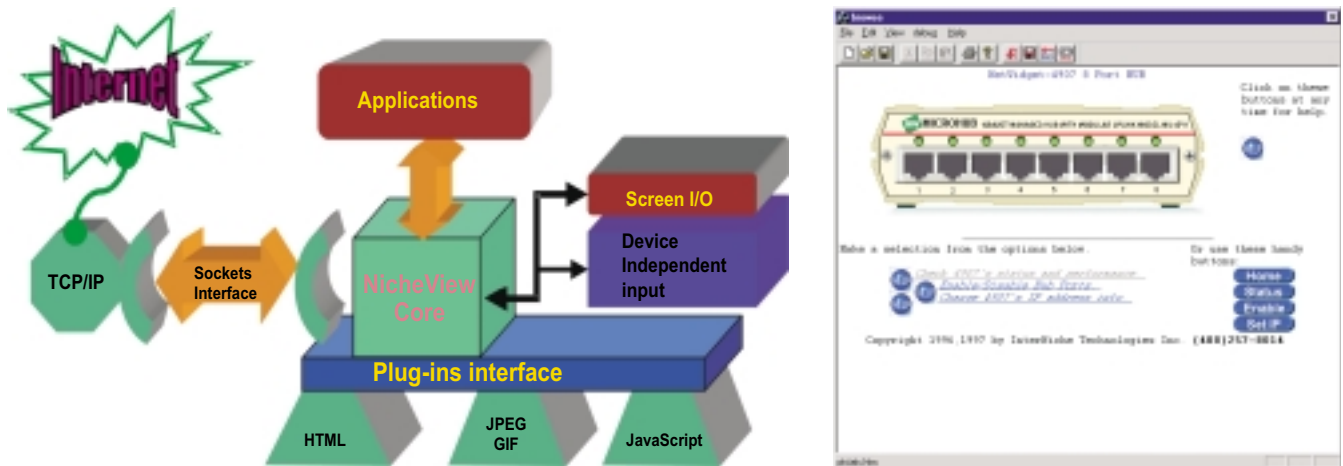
Internet

Applications

TCP/IP

Sockets Interface

NicheView Core

Screen I/O

Device Independent input

Plug-ins interface

HTML

JPEG GIF

JavaScript

Browser

File Edit View Debug Help

NetWidget-4907 8 Port HUB

Click on these buttons at any time for help.

MICROHUB

Make a selection from the options below.

Or use these handy buttons:

Check 4907's status and performance.

Enable/Disable Hub Ports.

Change 4907's IP address info.

Home

Status

Enable

Set IP

Copyright 1996,1997 by InterNiche Technologies Inc. (408)257-8614